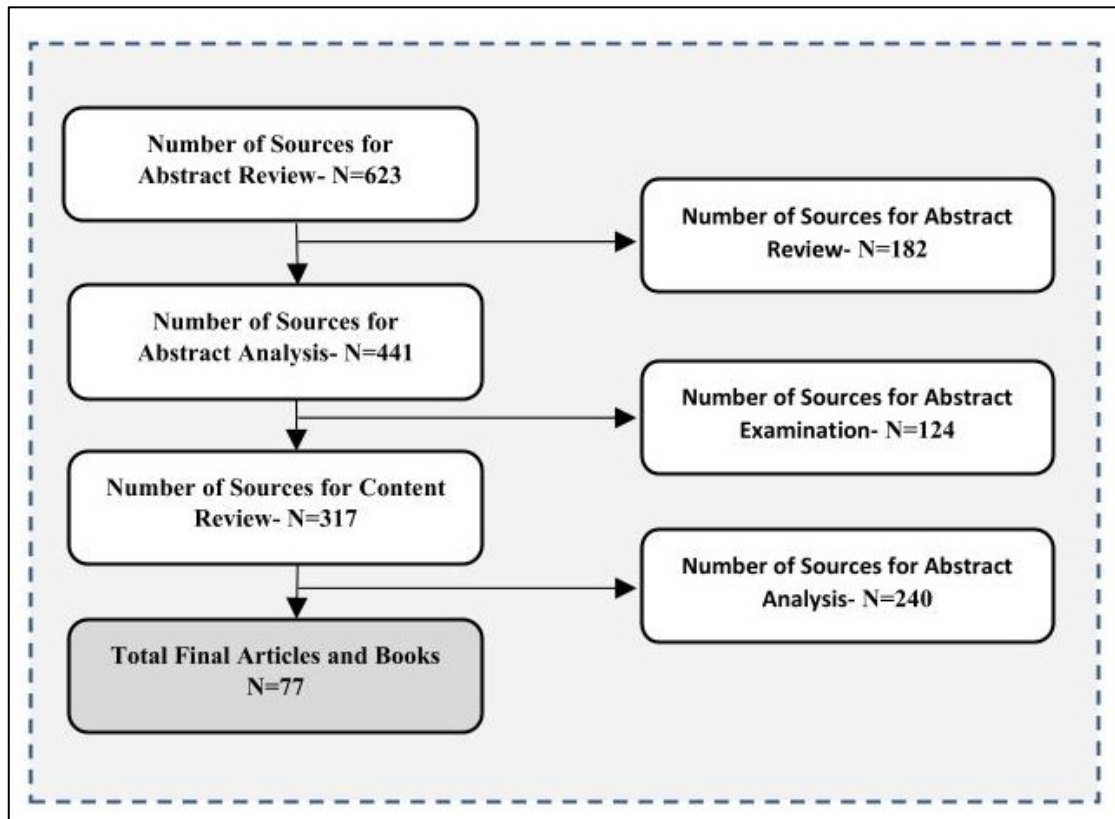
Number of Sources for Abstract Review- N=623

Number of Sources for Abstract Review- N=182

Number of Sources for Abstract Analysis- N=441

Number of Sources for Abstract Examination- N=124

Number of Sources for Content Review- N=317

Number of Sources for Abstract Analysis- N=240

Total Final Articles and Books N=77